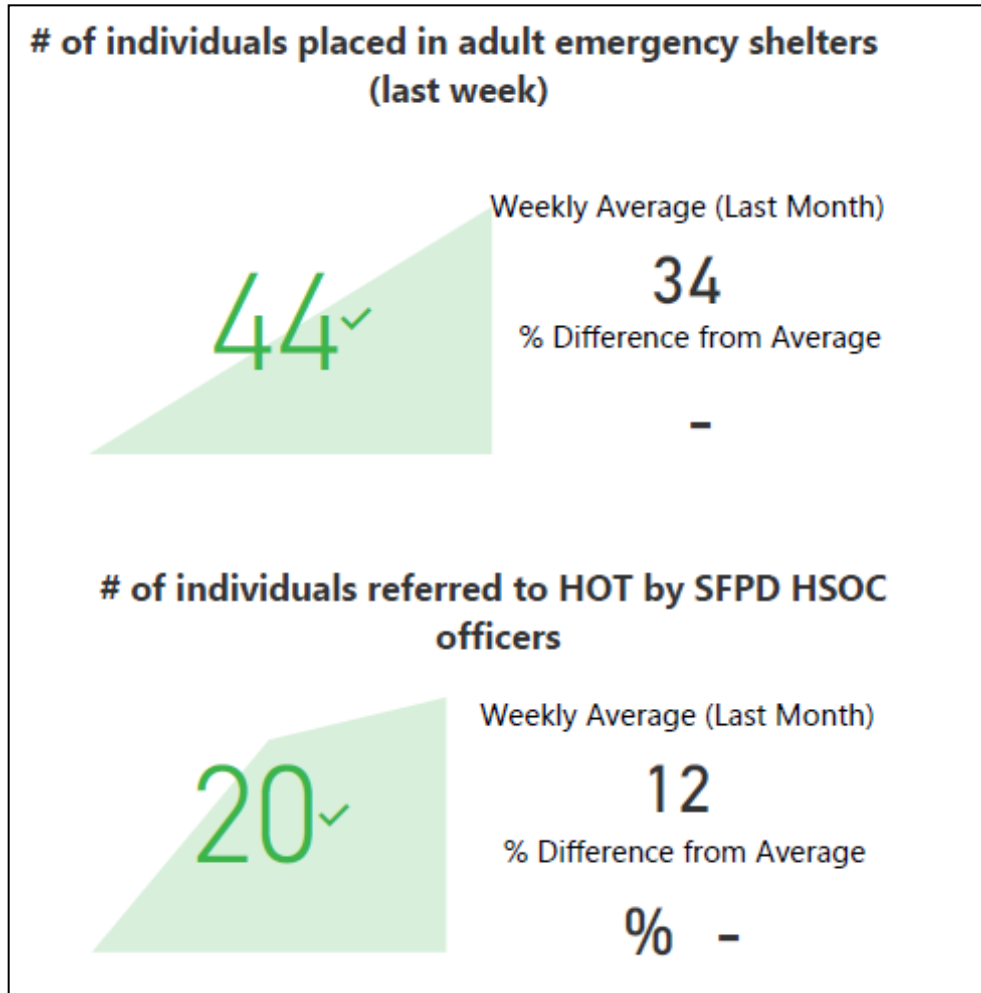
# of individuals placed in adult emergency shelters (last week)

44

Weekly Average (Last Month)

34

% Difference from Average

-

# of individuals referred to HOT by SFPD HSOC officers

20

Weekly Average (Last Month)

12

% Difference from Average

% -